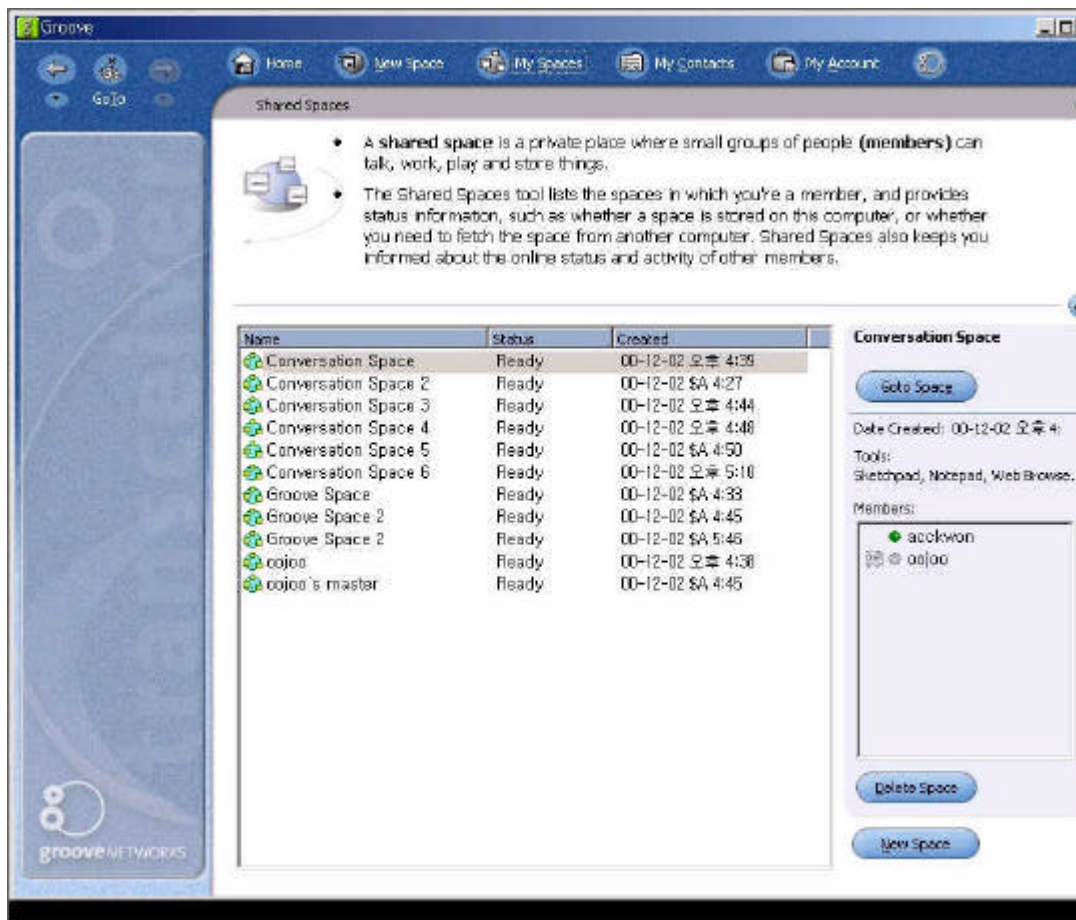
Groove

GoTo

Home New Space My Spaces My Contacts My Account

Shared Spaces

- A **shared space** is a private place where small groups of people **(members)** can talk, work, play and store things.
- The Shared Spaces tool lists the spaces in which you're a member, and provides status information, such as whether a space is stored on this computer, or whether you need to fetch the space from another computer. Shared Spaces also keeps you informed about the online status and activity of other members.

| Name | Status | Created |
|---|---|---|
| Conversation Space | Ready | 00-12-02 오후 4:39 |
| Conversation Space 2 | Ready | 00-12-02 $A 4:27 |
| Conversation Space 3 | Ready | 00-12-02 오후 4:44 |
| Conversation Space 4 | Ready | 00-12-02 오후 4:48 |
| Conversation Space 5 | Ready | 00-12-02 $A 4:50 |
| Conversation Space 6 | Ready | 00-12-02 오후 5:10 |
| Groove Space | Ready | 00-12-02 $A 4:33 |
| Groove Space 2 | Ready | 00-12-02 $A 4:45 |
| Groove Space 2 | Ready | 00-12-02 $A 5:46 |
| cojoo | Ready | 00-12-02 오후 4:38 |
| cojoo's master | Ready | 00-12-02 $A 4:45 |

Conversation Space

Goto Space

Date Created: 00-12-02 오후 4:

Tools:
Sketchpad, Notepad, Web Browse.

Members:
acckwon
oojoo

Delete Space

New Space

groove NETWORKS